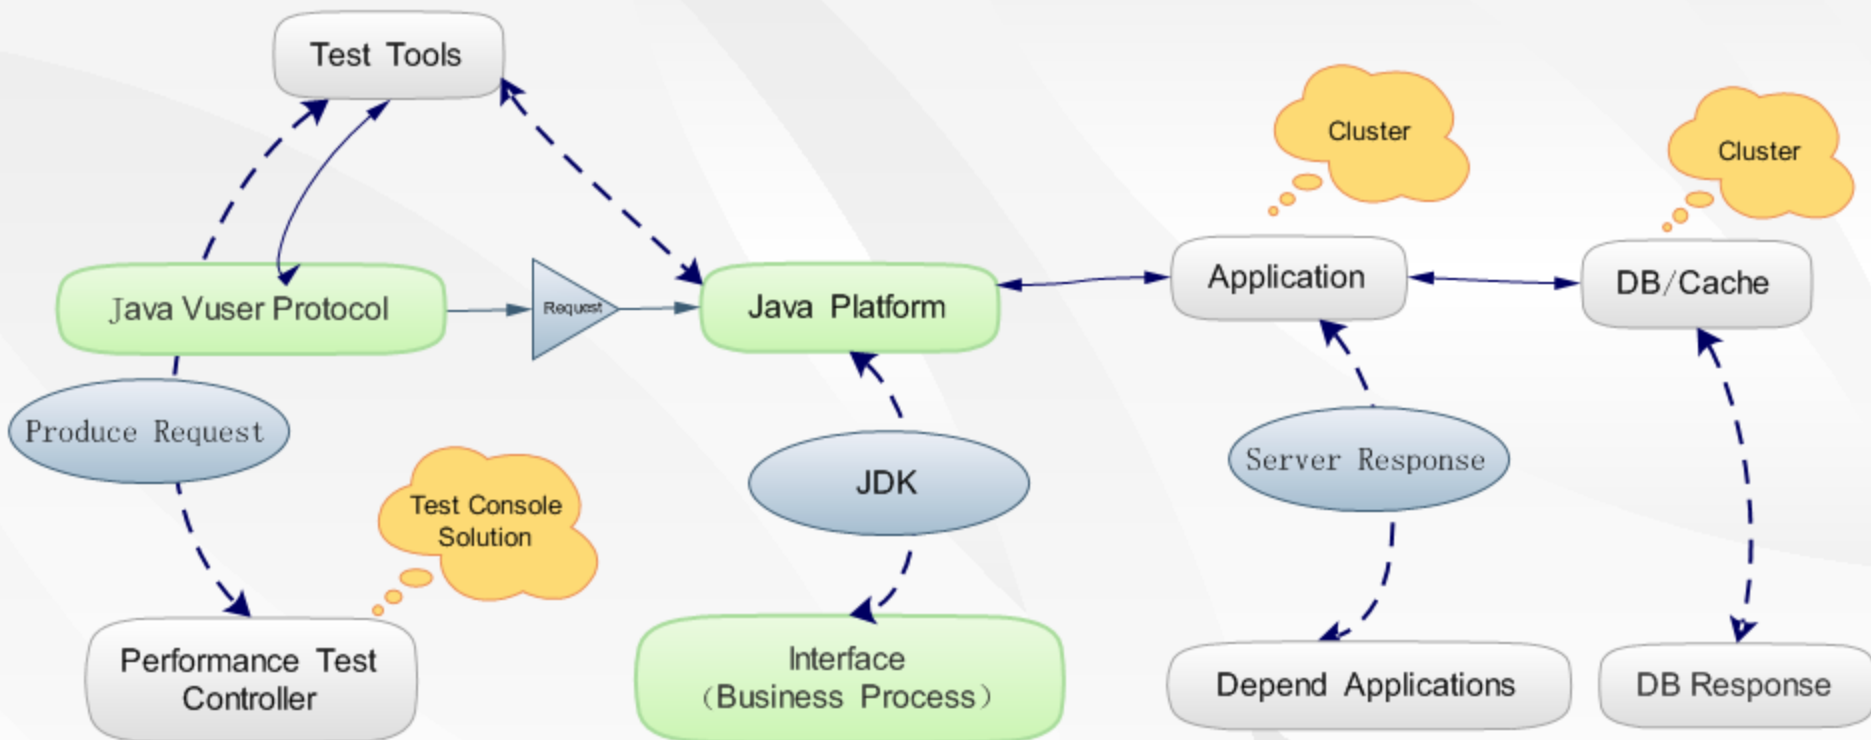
Test Tools

Cluster

Cluster

Java Vuser Protocol

Request

Java Platform

Application

DB/Cache

Produce Request

JDK

Server Response

Test Console Solution

Performance Test Controller

Interface (Business Process)

Depend Applications

DB Response